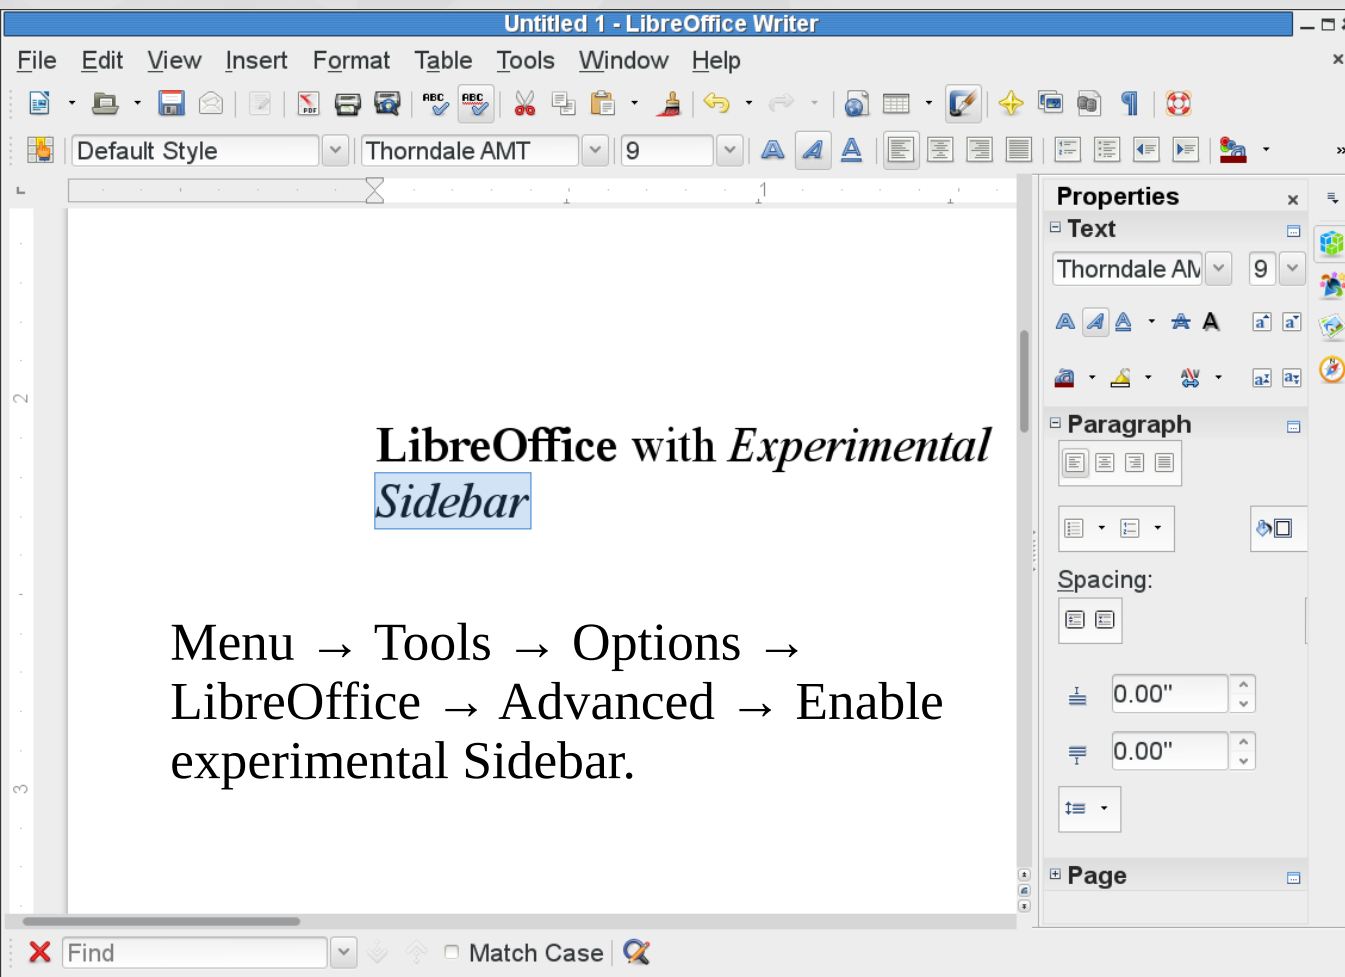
Untitled 1 - LibreOffice Writer

File Edit View Insert Format Table Tools Window Help

Default Style Thorndale AMT 9

1

2

3

**LibreOffice** with *Experimental Sidebar*

Menu → Tools → Options → LibreOffice → Advanced → Enable experimental Sidebar.

Properties

Text

Thorndale AM 9

Paragraph

Spacing:

0.00"

0.00"

Page

Find Match Case